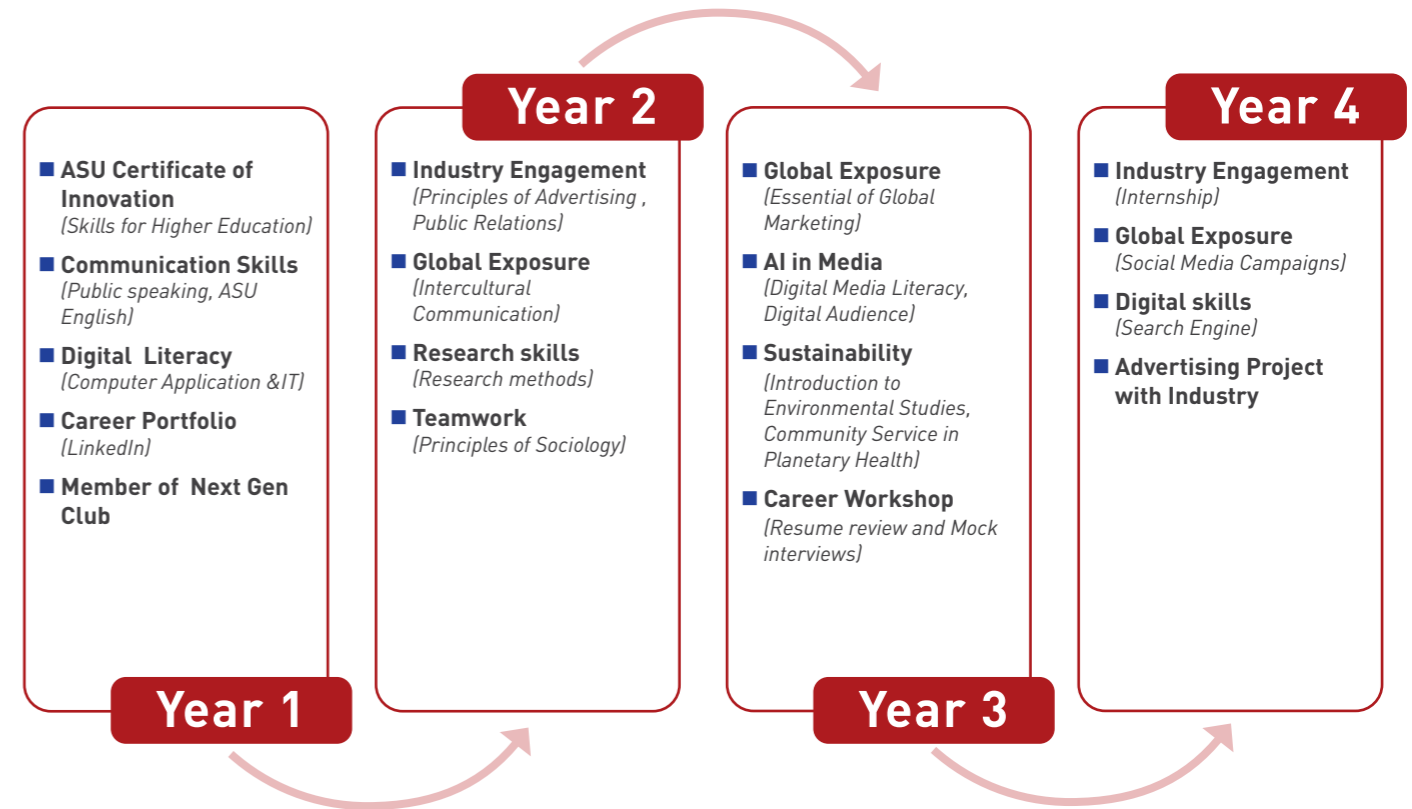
■ ASU Certificate of Innovation
(Skills for Higher Education)

■ Communication Skills
(Public speaking, ASU English)

■ Digital Literacy
(Computer Application &IT)

■ Career Portfolio
(LinkedIn)

■ Member of Next Gen Club

Year 1

Year 2

■ Industry Engagement
(Principles of Advertising , Public Relations)

■ Global Exposure
(Intercultural Communication)

■ Research skills
(Research methods)

■ Teamwork
(Principles of Sociology)

■ Global Exposure
(Essential of Global Marketing)

■ AI in Media
(Digital Media Literacy, Digital Audience)

■ Sustainability
(Introduction to Environmental Studies, Community Service in Planetary Health)

■ Career Workshop
(Resume review and Mock interviews)

Year 3

Year 4

■ Industry Engagement
(Internship)

■ Global Exposure
(Social Media Campaigns)

■ Digital skills
(Search Engine)

■ Advertising Project with Industry